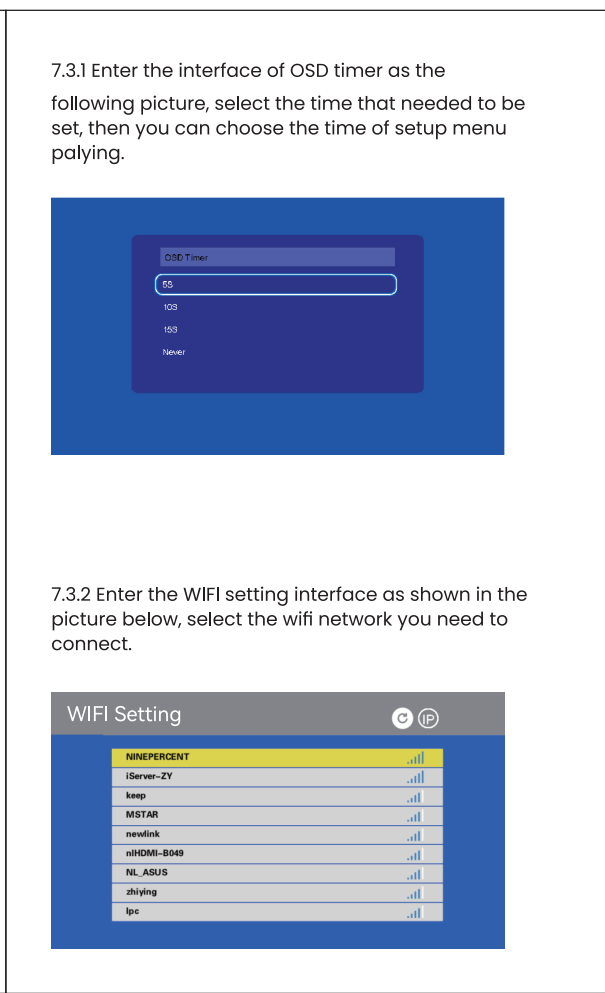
7.3.1 Enter the interface of OSD timer as the following picture, select the time that needed to be set, then you can choose the time of setup menu palying.

OSD Timer

5S

10S

15S

Never

7.3.2 Enter the WIFI setting interface as shown in the picture below, select the wifi network you need to connect.

WIFI Setting

IP

NINEPERCENT

iServer-ZY

keep

MSTAR

newlink

nlHDMI-B049

NL_ASUS

zhiying

lpc